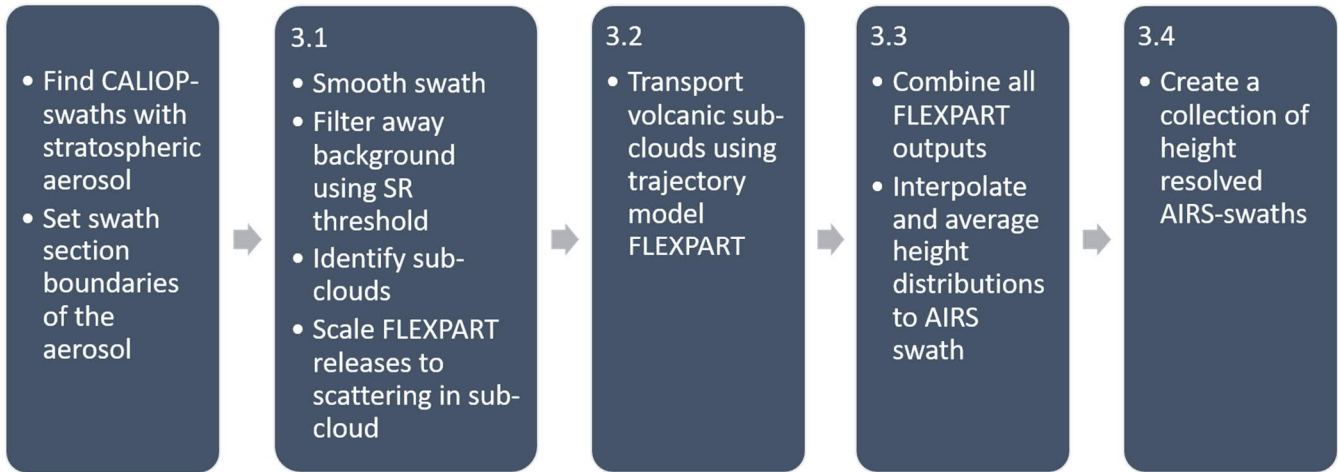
- Find CALIOP-swaths with stratospheric aerosol
- Set swath section boundaries of the aerosol

3.1
- Smooth swath
- Filter away background using SR threshold
- Identify sub-clouds
- Scale FLEXPART releases to scattering in sub-cloud

3.2
- Transport volcanic sub-clouds using trajectory model FLEXPART

3.3
- Combine all FLEXPART outputs
- Interpolate and average height distributions to AIRS swath

3.4
- Create a collection of height resolved AIRS-swaths